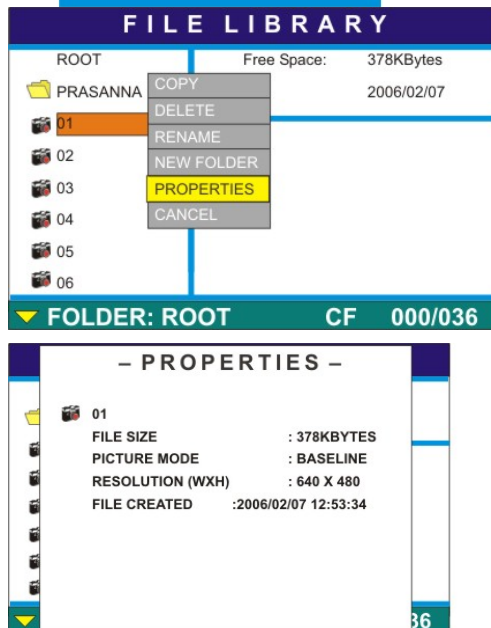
FILE LIBRARY

ROOT

Free Space: 378KBytes

PRASANNA

2006/02/07

01

02

03

04

05

06

COPY

DELETE

RENAME

NEW FOLDER

PROPERTIES

CANCEL

FOLDER: ROOT CF 000/036

– PROPERTIES –

01

| FILE SIZE | : 378KBYTES |
|---|---|
| PICTURE MODE | : BASELINE |
| RESOLUTION (WXH) | : 640 X 480 |
| FILE CREATED | :2006/02/07 12:53:34 |

36